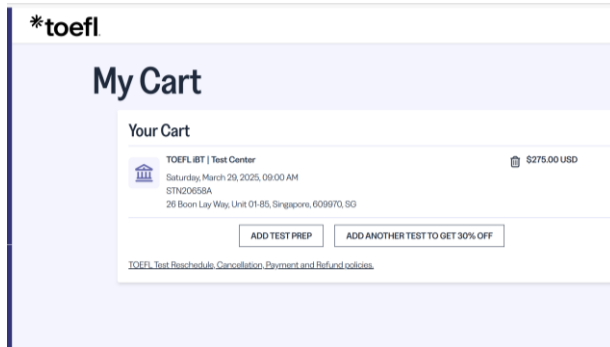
*toefl

My Cart

Your Cart

TOEFL iBT | Test Center
Saturday, March 29, 2025, 09:00 AM
STN20658A
26 Boon Lay Way, Unit 01-85, Singapore, 609970, SG

$275.00 USD

ADD TEST PREP

ADD ANOTHER TEST TO GET 30% OFF

TOEFL Test Reschedule, Cancellation, Payment and Refund policies.